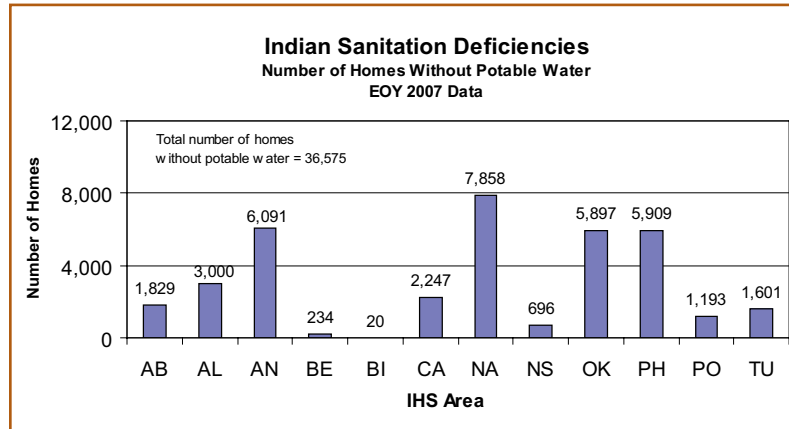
Indian Sanitation Deficiencies
Number of Homes Without Potable Water
EOY 2007 Data

Total number of homes w ithout potable w ater = 36,575

Number of Homes

12,000
8,000
4,000
0

1,829
3,000
6,091
234
20
2,247
7,858
696
5,897
5,909
1,193
1,601

AB AL AN BE BI CA NA NS OK PH PO TU

IHS Area